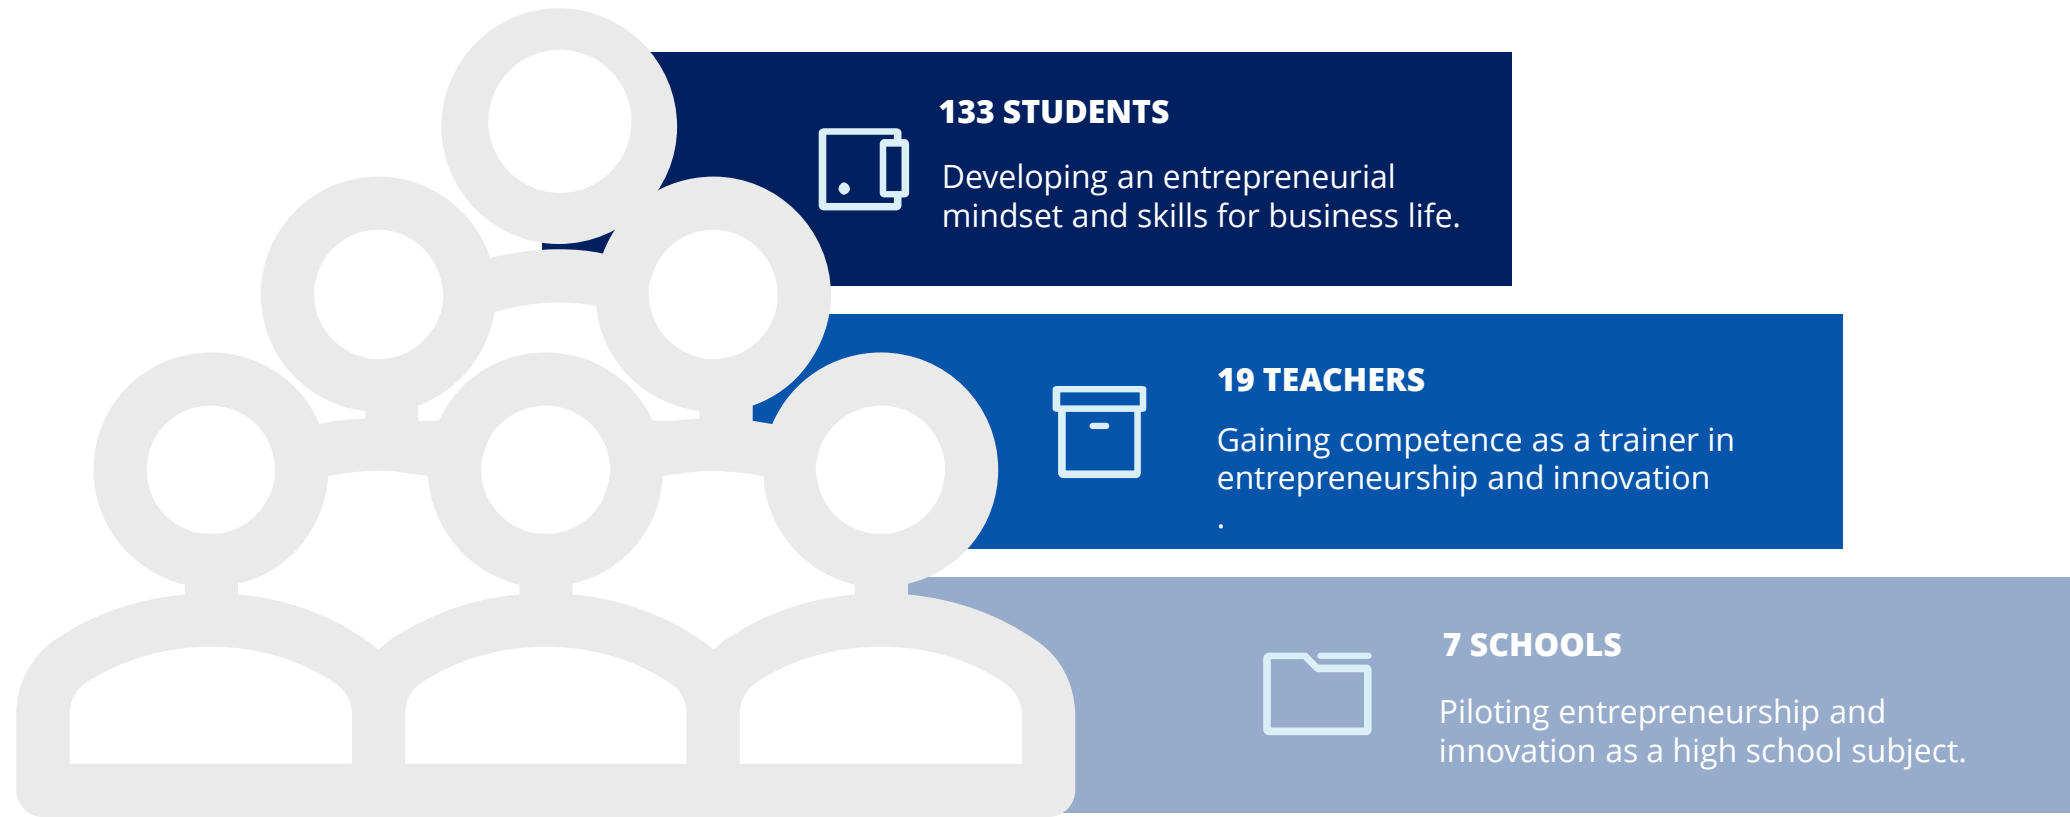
133 STUDENTS

Developing an entrepreneurial mindset and skills for business life.

19 TEACHERS

Gaining competence as a trainer in entrepreneurship and innovation

.

7 SCHOOLS

Piloting entrepreneurship and innovation as a high school subject.